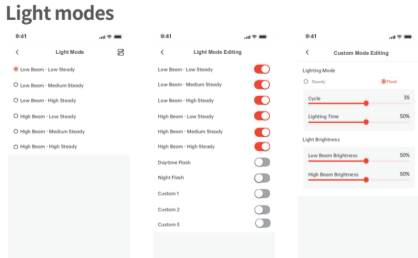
Light modes

9:41

Light Mode

Low Beam - Low Steady

Low Beam - Medium Steady

Low Beam - High Steady

High Beam - Low Steady

High Beam - Medium Steady

High Beam - High Steady

9:41

Light Mode Editing

Low Beam - Low Steady

Low Beam - Medium Steady

Low Beam - High Steady

High Beam - Low Steady

High Beam - Medium Steady

High Beam - High Steady

Daytime Flash

Night Flash

Custom 1

Custom 2

Custom 3

9:41

Custom Mode Editing

Lighting Mode

Steady

Flash

Cycle

3S

Lighting Time

50%

Light Brightness

Low Beam Brightness

50%

High Beam Brightness

50%